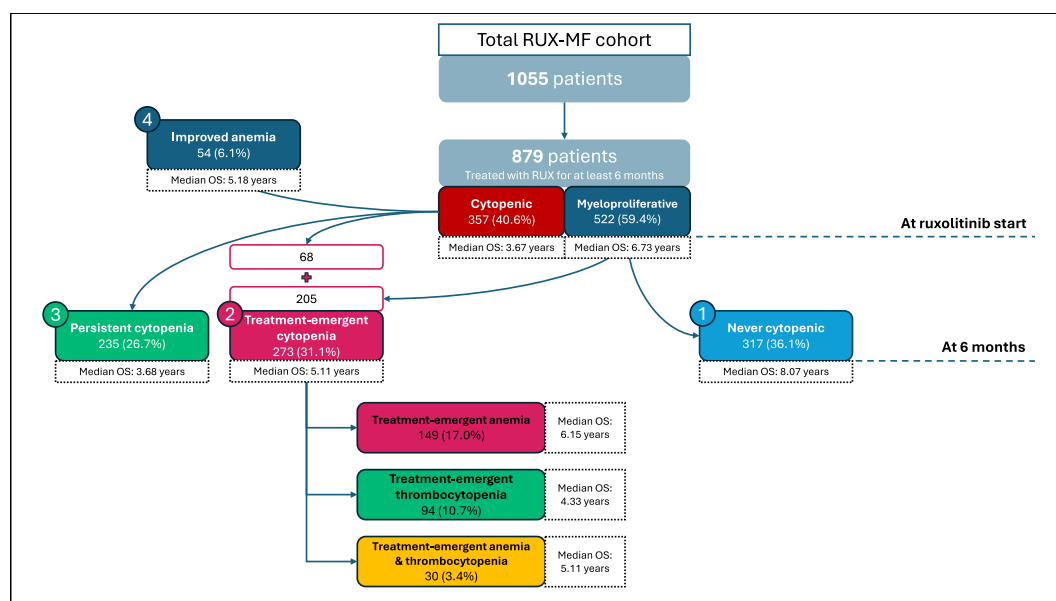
Total RUX-MF cohort

1055 patients

879 patients
Treated with RUX for at least 6 months

4 Improved anemia
54 (6.1%)
Median OS: 5.18 years

Cytopenic
357 (40.6%)
Median OS: 3.67 years

Myeloproliferative
522 (59.4%)
Median OS: 6.73 years

At ruxolitinib start

68
+
205

3 Persistent cytopenia
235 (26.7%)
Median OS: 3.68 years

2 Treatment-emergent cytopenia
273 (31.1%)
Median OS: 5.11 years

1 Never cytopenic
317 (36.1%)
Median OS: 8.07 years

At 6 months

Treatment-emergent anemia
149 (17.0%)
Median OS: 6.15 years

Treatment-emergent thrombocytopenia
94 (10.7%)
Median OS: 4.33 years

Treatment-emergent anemia & thrombocytopenia
30 (3.4%)
Median OS: 5.11 years